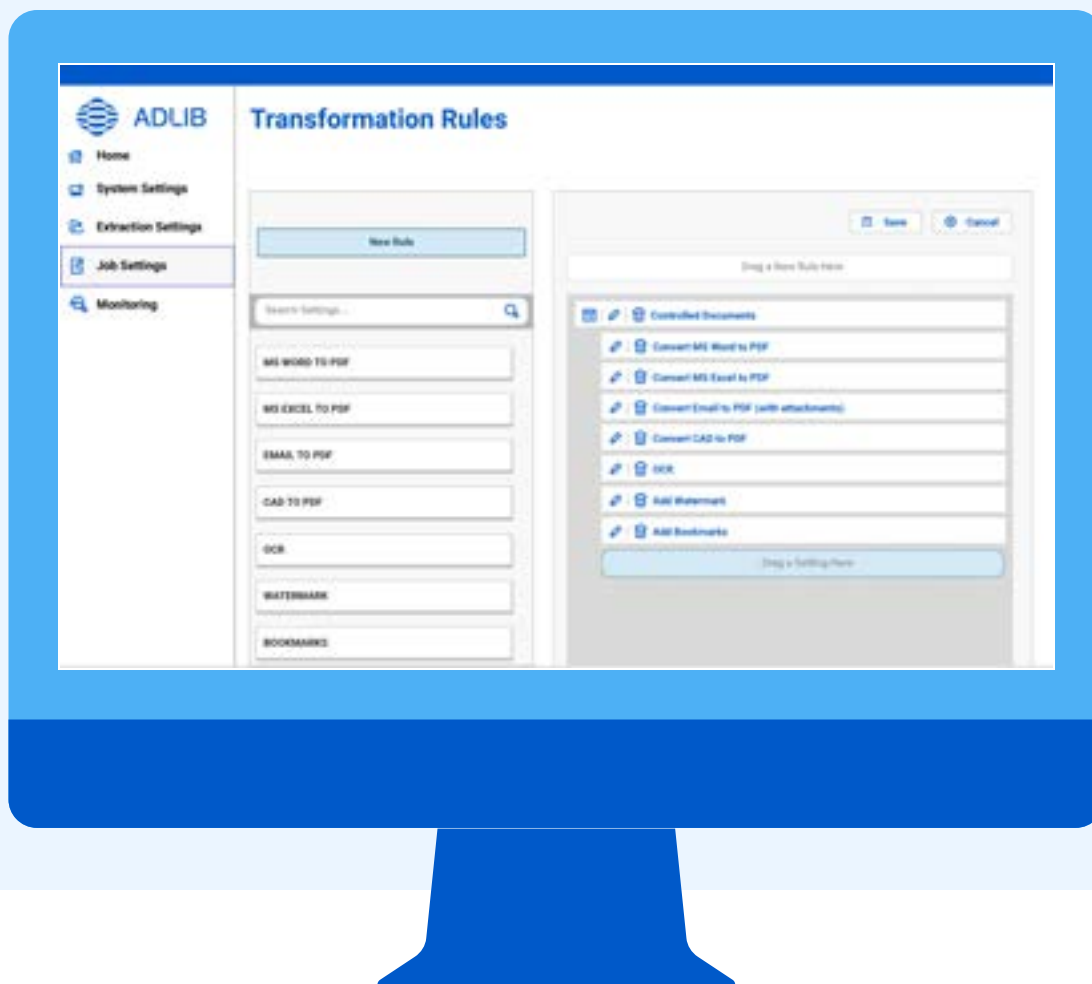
ADLIB

Home

System Settings

Extraction Settings

Job Settings

Monitoring

Transformation Rules

New Rule

Search Settings...

MS WORD TO PDF

MS EXCEL TO PDF

EMAIL TO PDF

CAD TO PDF

OCR

WATERMARK

BOOKMARKS

Save

Cancel

Drag a New Rule Here

Controlled Documents

Convert MS Word to PDF

Convert MS Excel to PDF

Convert Email to PDF (with attachments)

Convert CAD to PDF

OCR

Add Watermark

Add Bookmarks

Drag a Setting Here